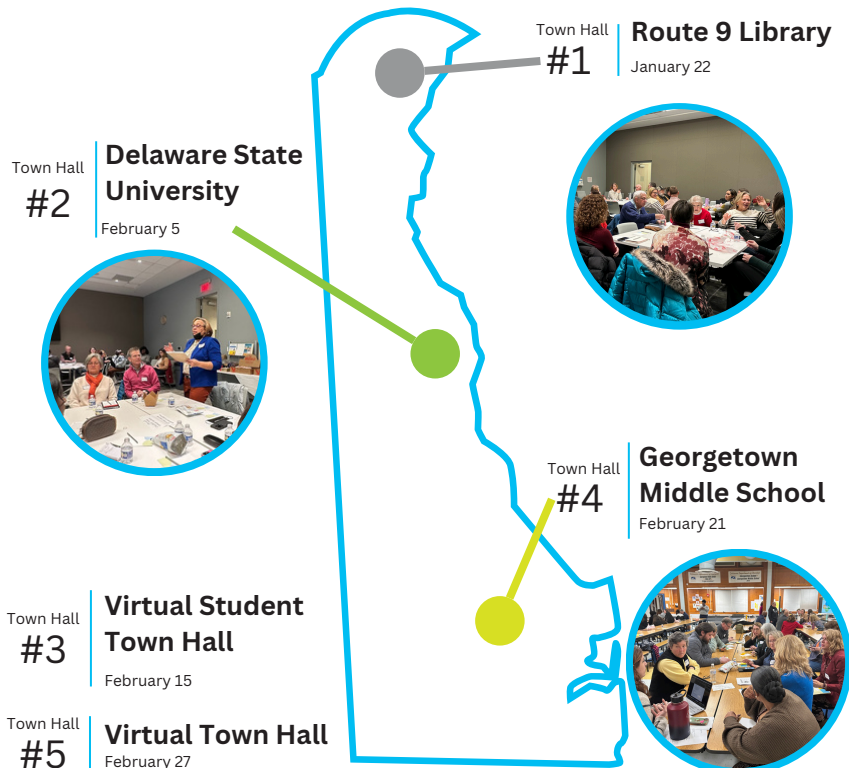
Town Hall
#1
Route 9 Library
January 22

Town Hall
#2
Delaware State University
February 5

Town Hall
#4
Georgetown Middle School
February 21

Town Hall
#3
Virtual Student Town Hall
February 15

Town Hall
#5
Virtual Town Hall
February 27